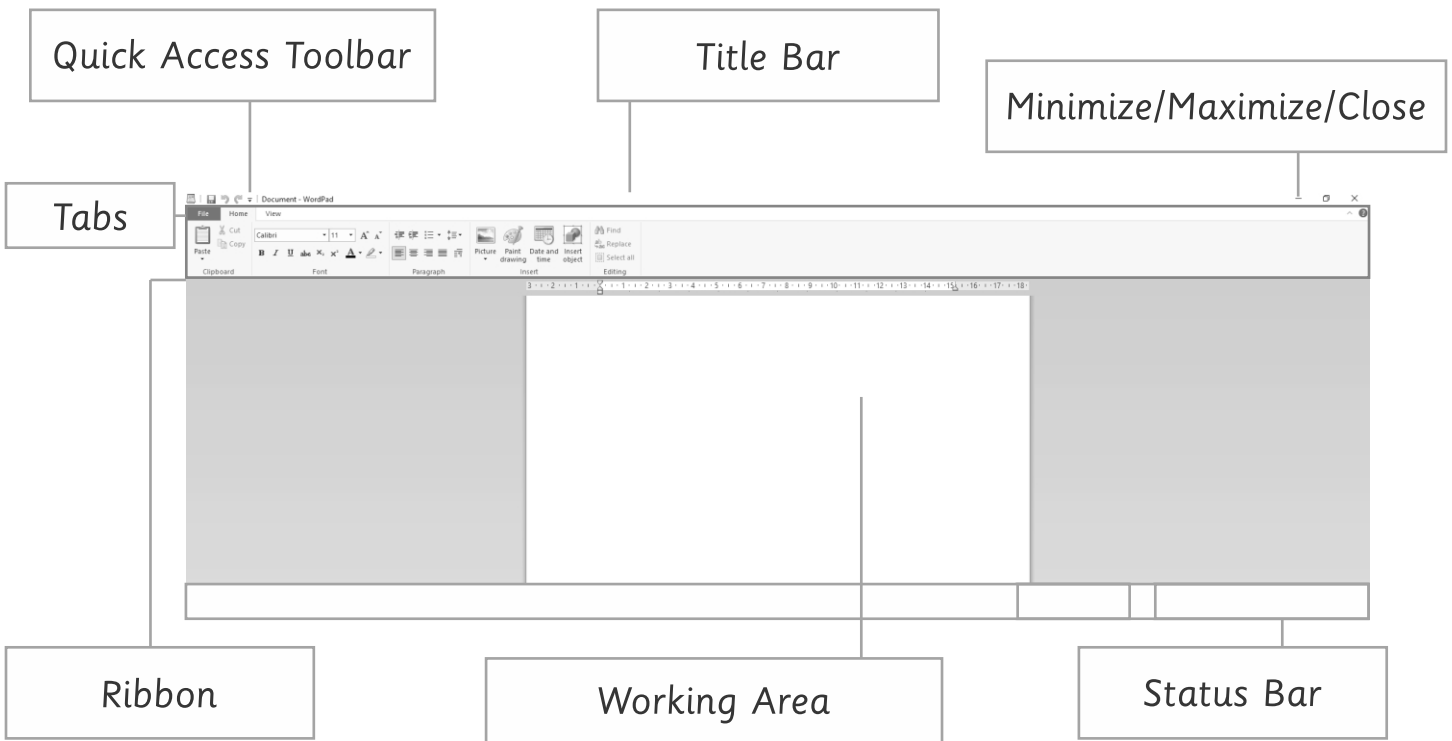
Quick Access Toolbar

Title Bar

Minimize/Maximize/Close

Tabs

Document - WordPad

File Home View

Paste Cut Copy Clipboard

Calibri 11 Font

Paragraph

Picture Paint drawing Date and time Insert object Insert

Find Replace Select all Editing

Ribbon

Working Area

Status Bar